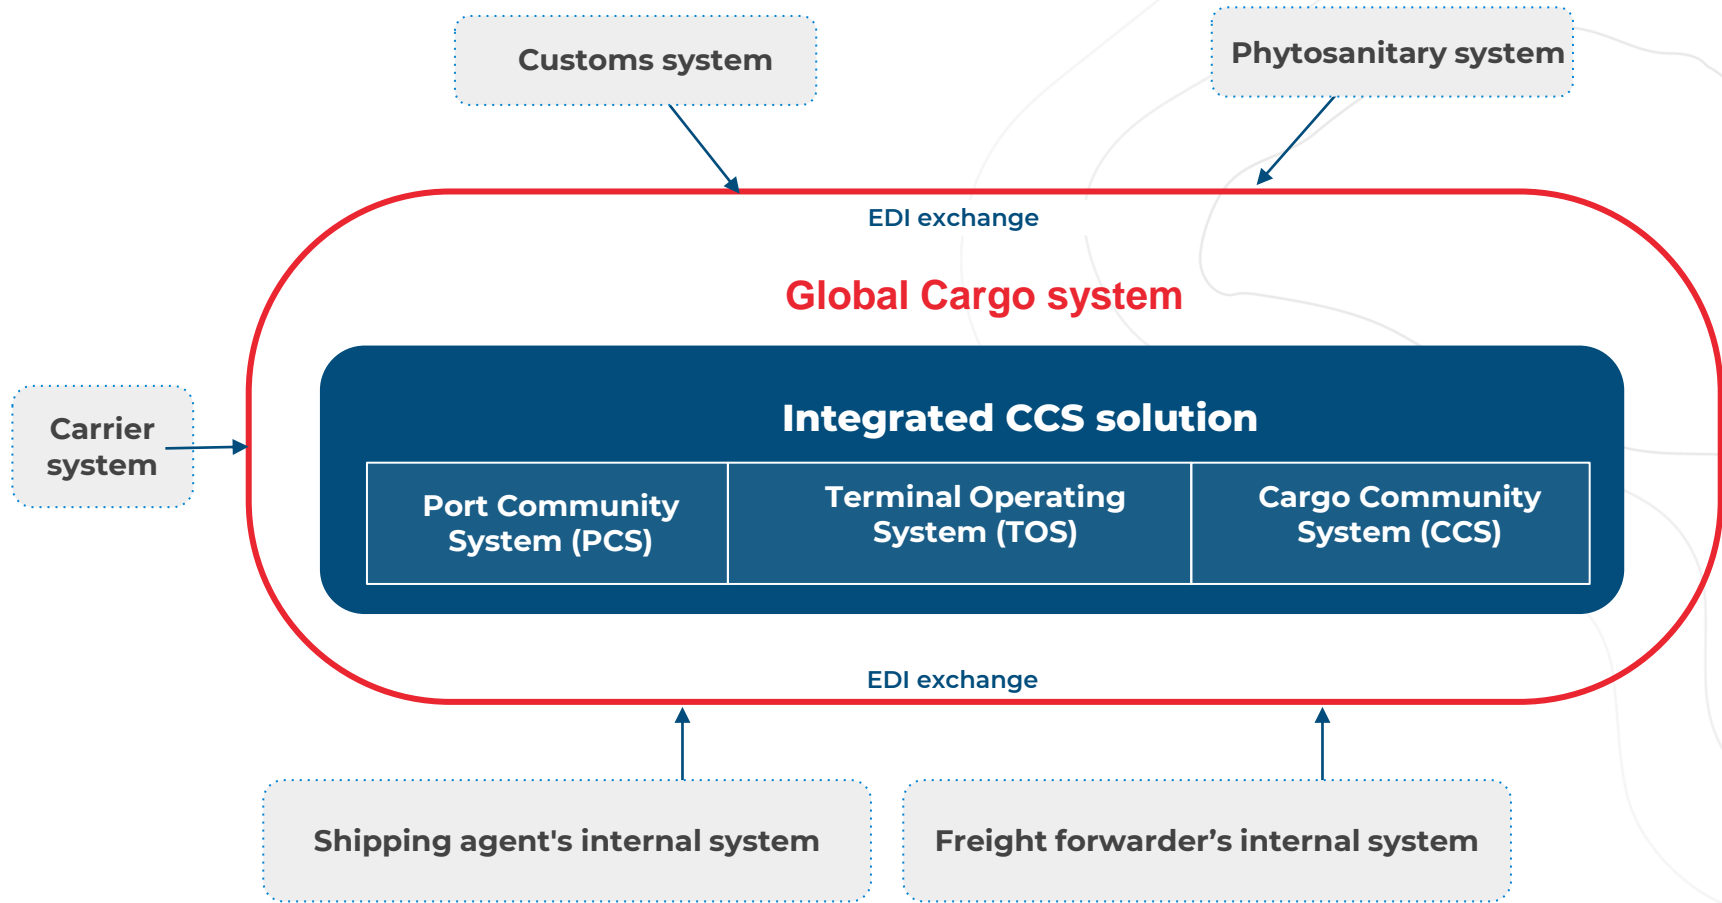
Customs system

Phytosanitary system

EDI exchange

Global Cargo system

Carrier system

Integrated CCS solution

| Port Community System (PCS) | Terminal Operating System (TOS) | Cargo Community System (CCS) |
|---|---|---|

EDI exchange

Shipping agent's internal system

Freight forwarder’s internal system